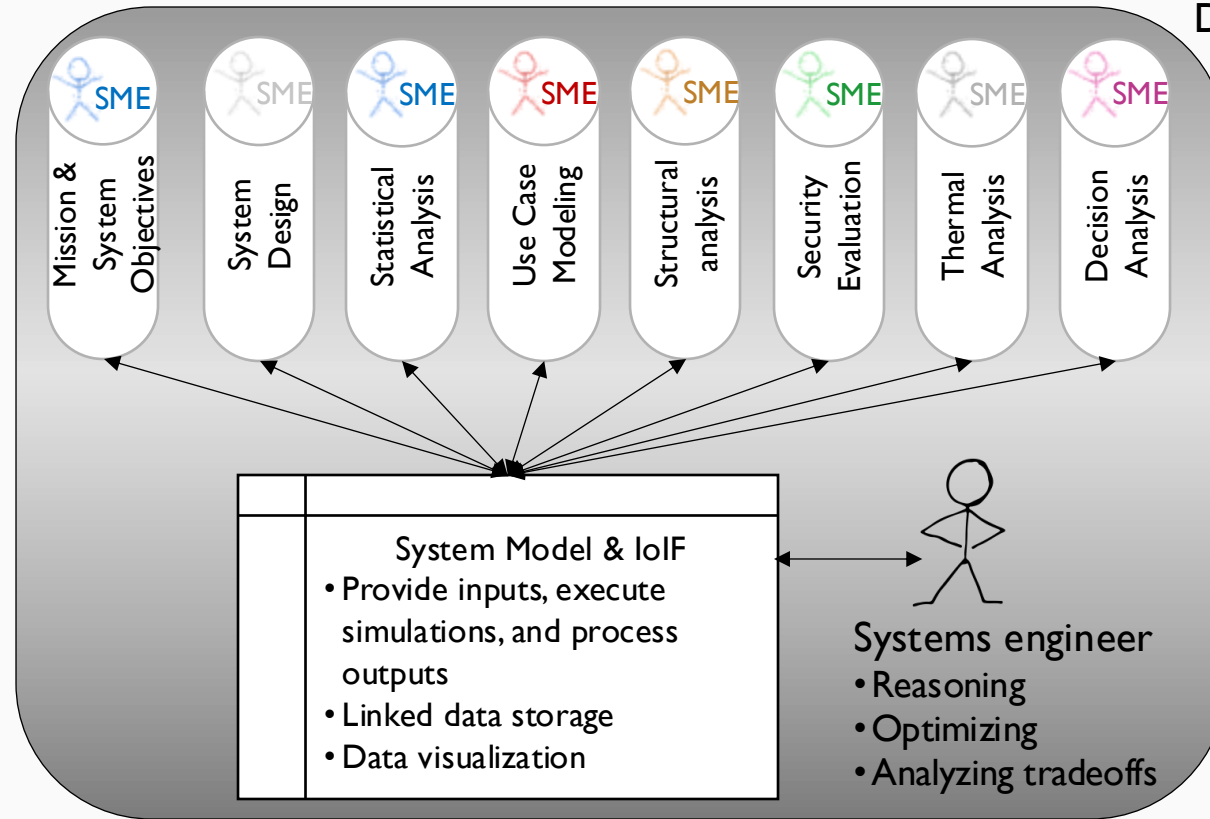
D

SME
Mission & System Objectives

SME
System Design

SME
Statistical Analysis

SME
Use Case Modeling

SME
Structural analysis

SME
Security Evaluation

SME
Thermal Analysis

SME
Decision Analysis

System Model & IoIF
• Provide inputs, execute simulations, and process outputs
• Linked data storage
• Data visualization

Systems engineer
• Reasoning
• Optimizing
• Analyzing tradeoffs